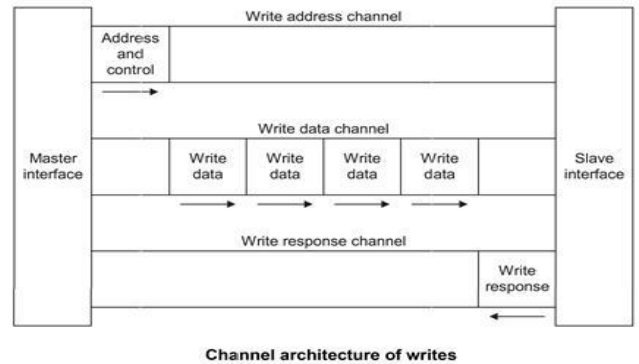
Write address channel

Address and control

Master interface

Write data channel

Write data

Write data

Write data

Write data

Slave interface

Write response channel

Write response

Channel architecture of writes